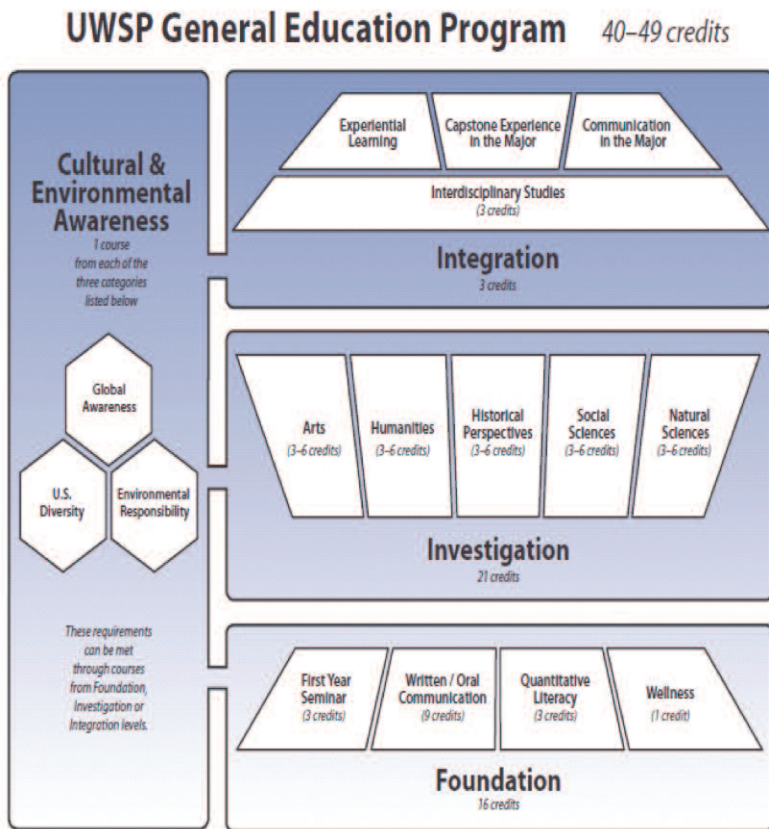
UWSP General Education Program 40–49 credits

Cultural & Environmental Awareness
1 course from each of the three categories listed below

Global Awareness

U.S. Diversity

Environmental Responsibility

These requirements can be met through courses from Foundation, Investigation or Integration levels.

Experiential Learning

Capstone Experience in the Major

Communication in the Major

Interdisciplinary Studies
(3 credits)

Integration
3 credits

Arts
(3–6 credits)

Humanities
(3–6 credits)

Historical Perspectives
(3–6 credits)

Social Sciences
(3–6 credits)

Natural Sciences
(3–6 credits)

Investigation
21 credits

First Year Seminar
(3 credits)

Written / Oral Communication
(9 credits)

Quantitative Literacy
(3 credits)

Wellness
(1 credit)

Foundation
16 credits